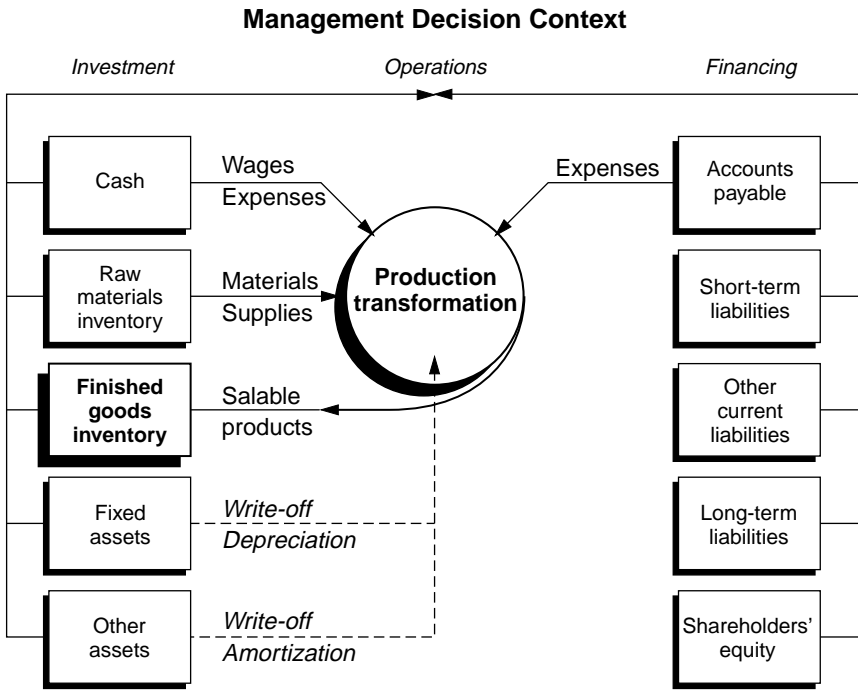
**Management Decision Context**

*Investment*

*Operations*

*Financing*

Cash

Wages

Expenses

Expenses

Accounts payable

Raw materials inventory

Materials

Supplies

**Production transformation**

Short-term liabilities

**Finished goods inventory**

Salable products

Other current liabilities

Fixed assets

*Write-off*

*Depreciation*

Long-term liabilities

Other assets

*Write-off*

*Amortization*

Shareholders' equity